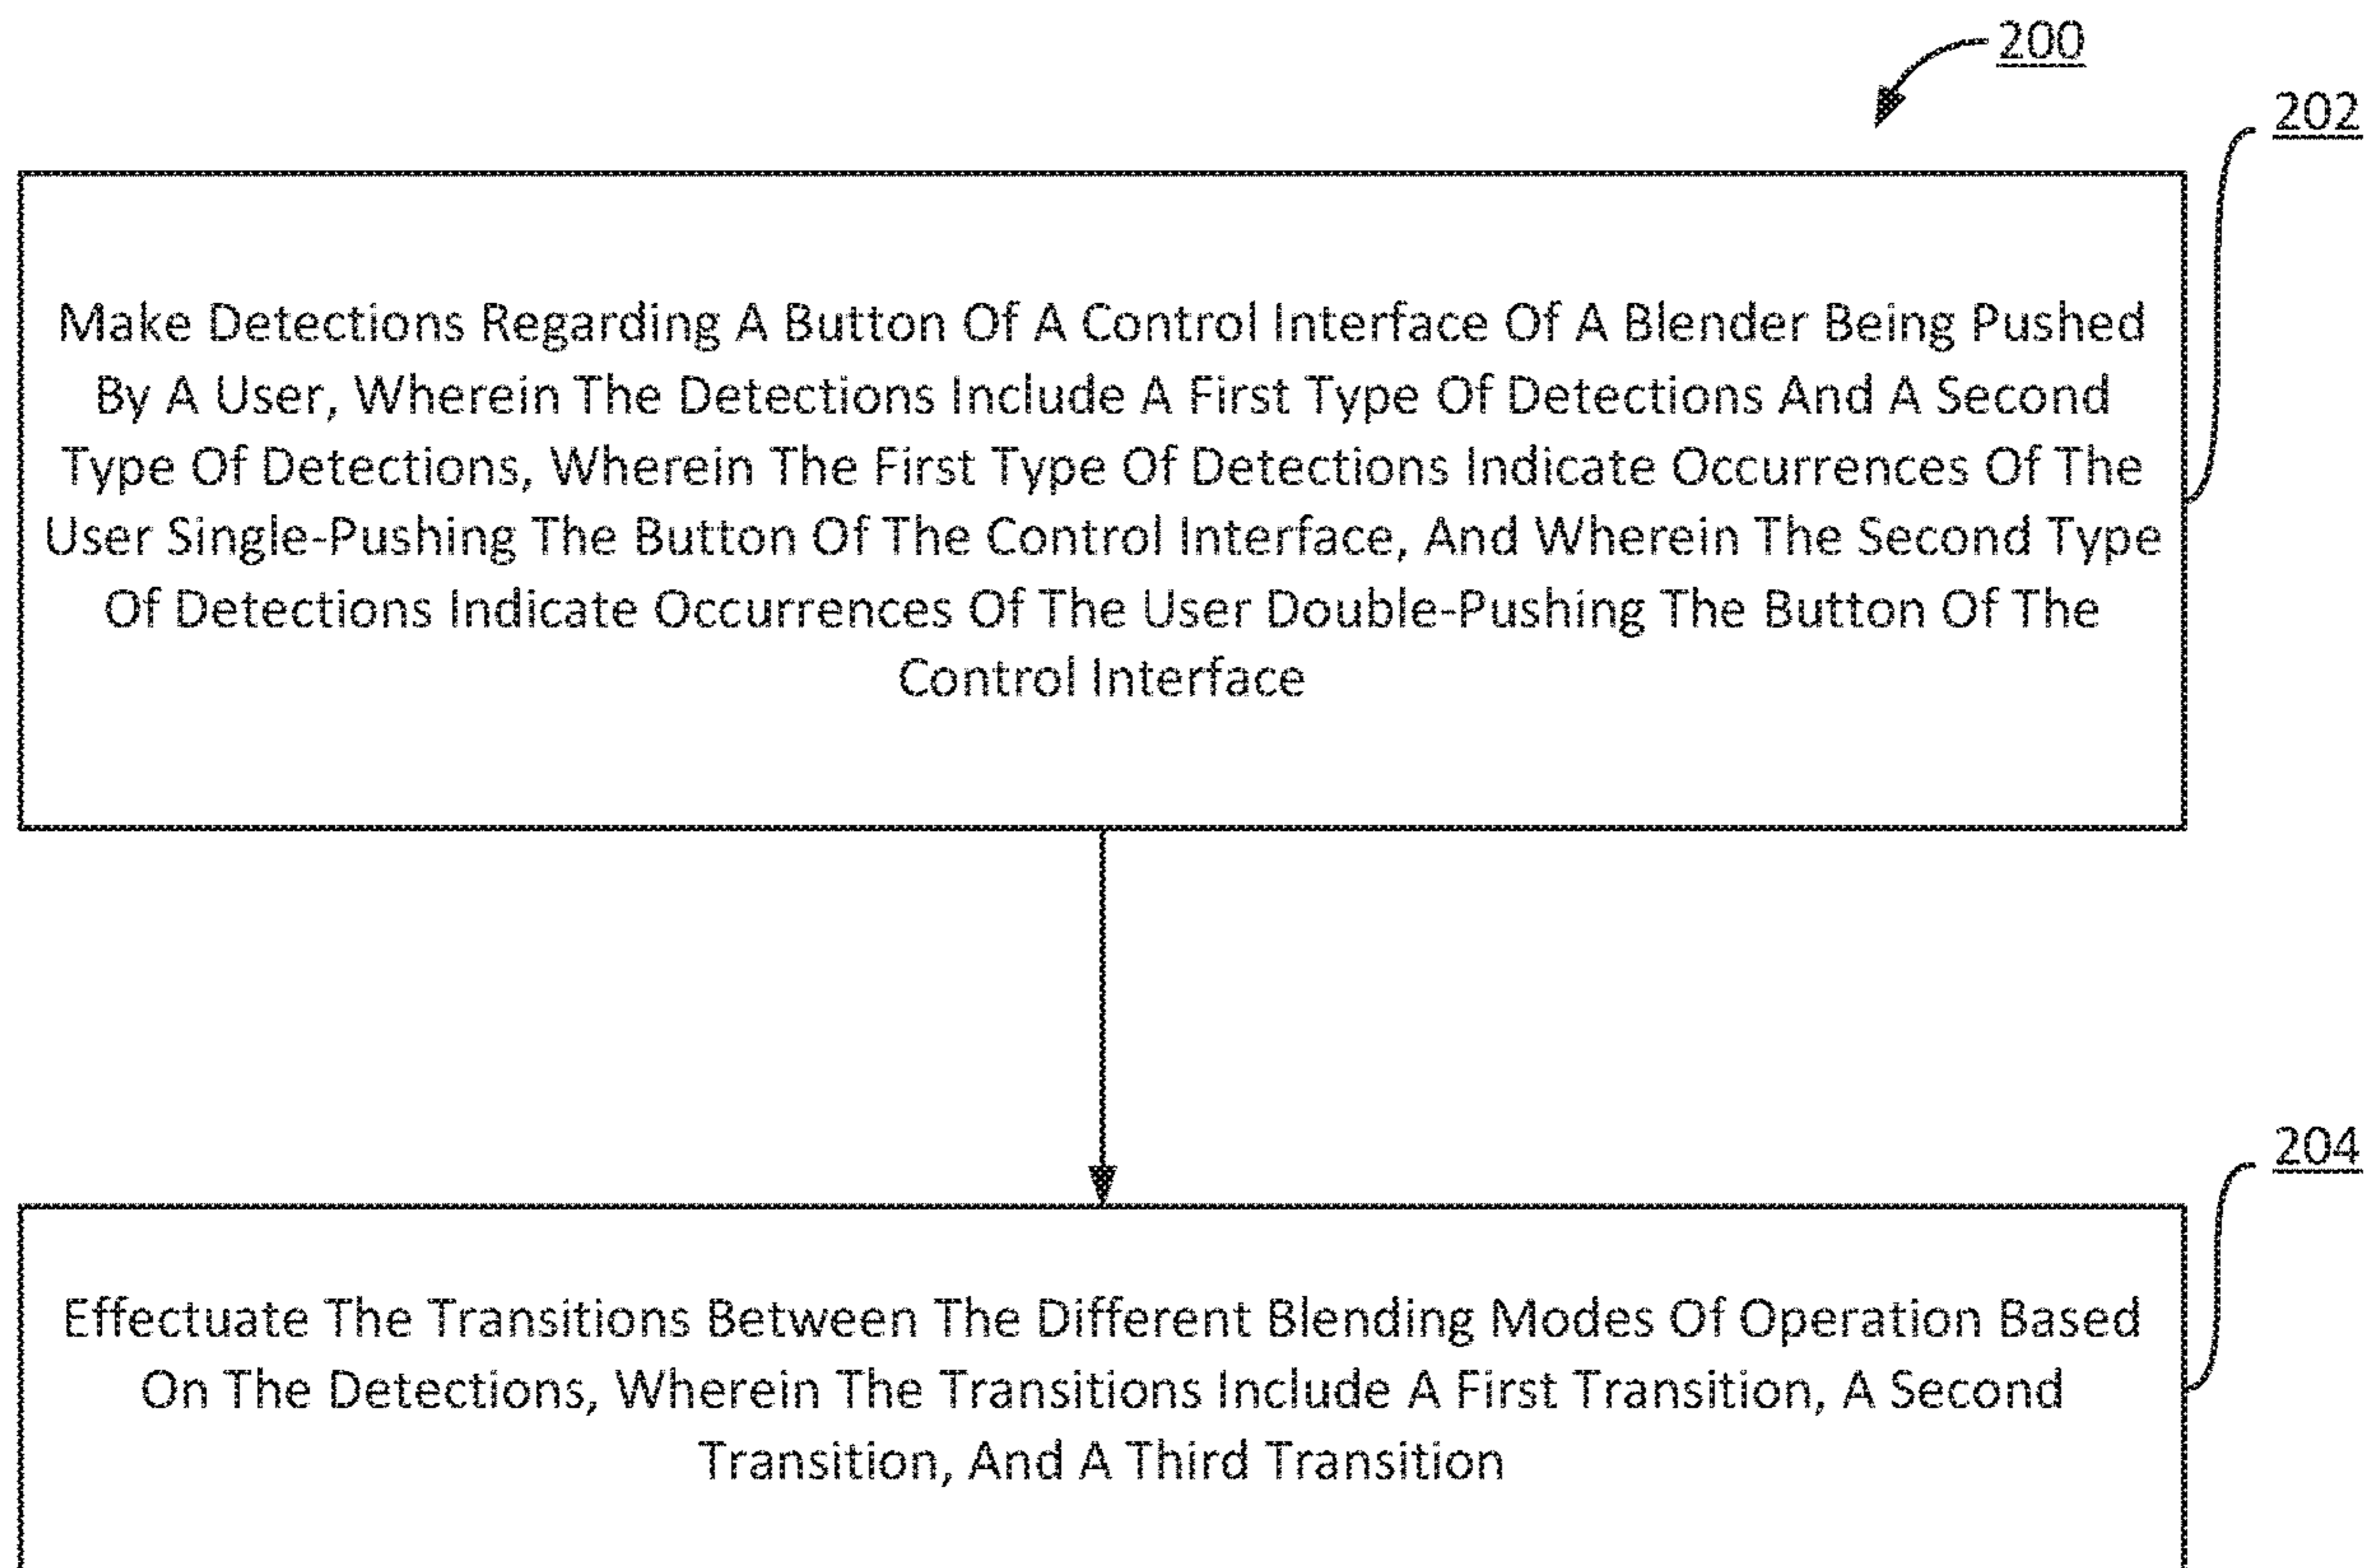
200

202

Make Detections Regarding A Button Of A Control Interface Of A Blender Being Pushed By A User, Wherein The Detections Include A First Type Of Detections And A Second Type Of Detections, Wherein The First Type Of Detections Indicate Occurrences Of The User Single-Pushing The Button Of The Control Interface, And Wherein The Second Type Of Detections Indicate Occurrences Of The User Double-Pushing The Button Of The Control Interface

204

Effectuate The Transitions Between The Different Blending Modes Of Operation Based On The Detections, Wherein The Transitions Include A First Transition, A Second Transition, And A Third Transition